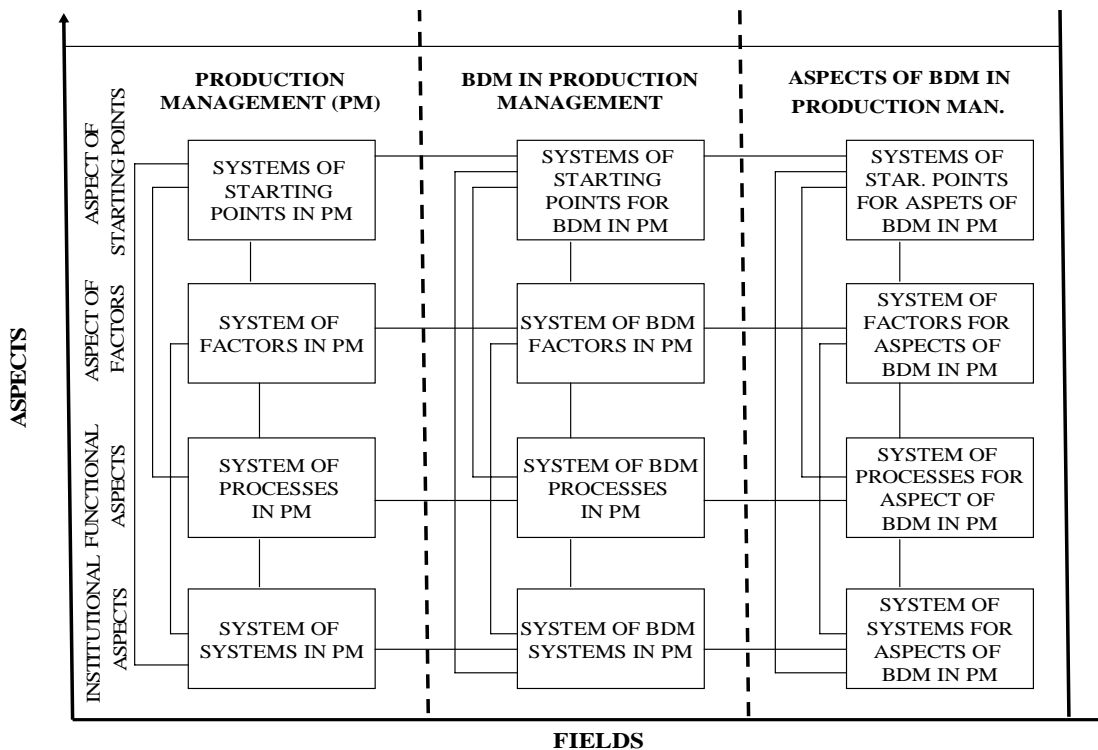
ASPECTS

PRODUCTION MANAGEMENT (PM)

BDM IN PRODUCTION MANAGEMENT

ASPECTS OF BDM IN PRODUCTION MAN.

ASPECT OF STARTING POINTS

SYSTEMS OF STARTING POINTS IN PM

SYSTEMS OF STARTING POINTS FOR BDM IN PM

SYSTEMS OF STAR. POINTS FOR ASPETS OF BDM IN PM

ASPECT OF FACTORS

SYSTEM OF FACTORS IN PM

SYSTEM OF BDM FACTORS IN PM

SYSTEM OF FACTORS FOR ASPECTS OF BDM IN PM

FUNCTIONAL ASPECTS

SYSTEM OF PROCESSES IN PM

SYSTEM OF BDM PROCESSES IN PM

SYSTEM OF PROCESSES FOR ASPECT OF BDM IN PM

INSTITUTIONAL ASPECTS

SYSTEM OF SYSTEMS IN PM

SYSTEM OF BDM SYSTEMS IN PM

SYSTEM OF SYSTEMS FOR ASPECTS OF BDM IN PM

FIELDS